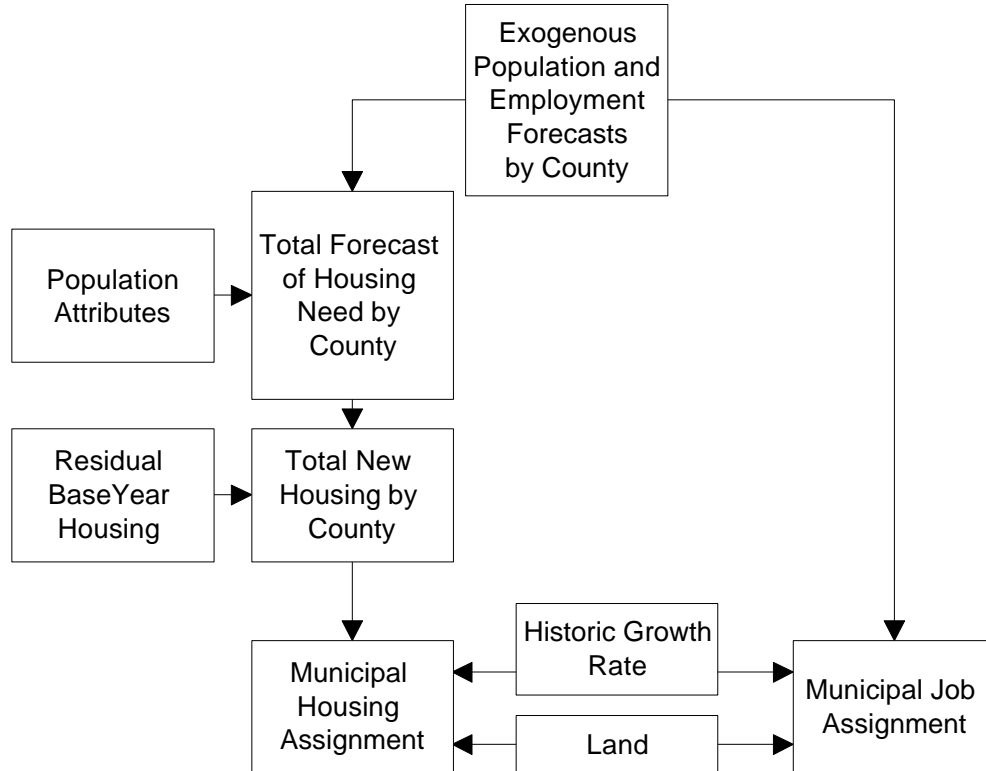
Exogenous Population and Employment Forecasts by County

Population Attributes

Total Forecast of Housing Need by County

Residual BaseYear Housing

Total New Housing by County

Historic Growth Rate

Municipal Housing Assignment

Municipal Job Assignment

Land